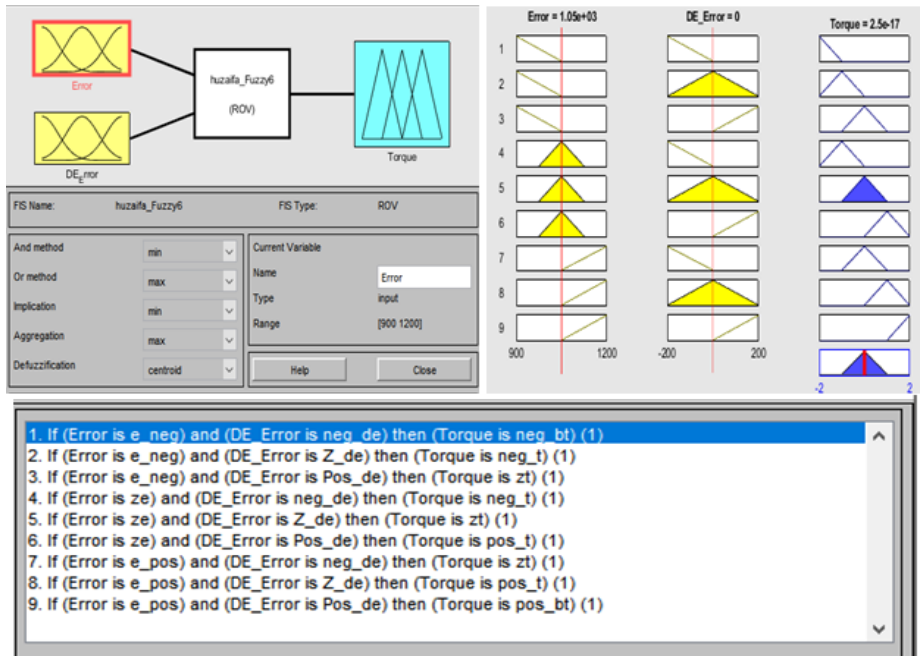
Error

DE_Error

huzaifa_Fuzzy6

(ROV)

Torque

FIS Name: huzaifa_Fuzzy6

FIS Type: ROV

And method min

Or method max

Implication min

Aggregation max

Defuzzification centroid

Current Variable

Name Error

Type input

Range [900 1200]

Help

Close

Error = 1.05e+03

DE_Error = 0

Torque = 2.5e-17

1
2
3
4
5
6
7
8
9

900 1200

-200 200

-2 2

1. If (Error is e_neg) and (DE_Error is neg_de) then (Torque is neg_bt) (1)
2. If (Error is e_neg) and (DE_Error is Z_de) then (Torque is neg_t) (1)
3. If (Error is e_neg) and (DE_Error is Pos_de) then (Torque is zt) (1)
4. If (Error is ze) and (DE_Error is neg_de) then (Torque is neg_t) (1)
5. If (Error is ze) and (DE_Error is Z_de) then (Torque is zt) (1)
6. If (Error is ze) and (DE_Error is Pos_de) then (Torque is pos_t) (1)
7. If (Error is e_pos) and (DE_Error is neg_de) then (Torque is zt) (1)
8. If (Error is e_pos) and (DE_Error is Z_de) then (Torque is pos_t) (1)
9. If (Error is e_pos) and (DE_Error is Pos_de) then (Torque is pos_bt) (1)